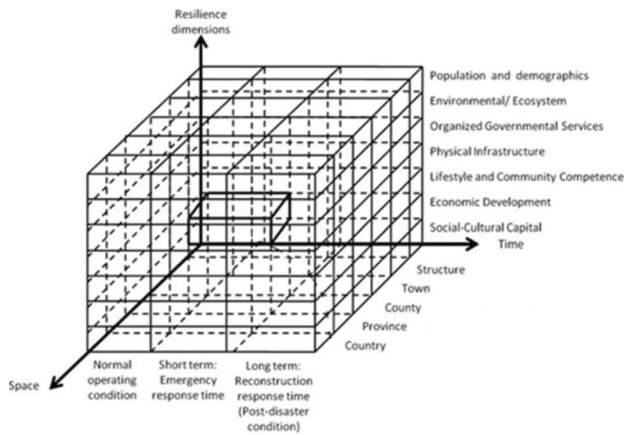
Resilience dimensions

Population and demographics
Environmental/ Ecosystem
Organized Governmental Services
Physical Infrastructure
Lifestyle and Community Competence
Economic Development
Social-Cultural Capital

Time

Structure
Town
County
Province
Country

Space

Normal operating condition

Short term: Emergency response time

Long term: Reconstruction response time (Post-disaster condition)